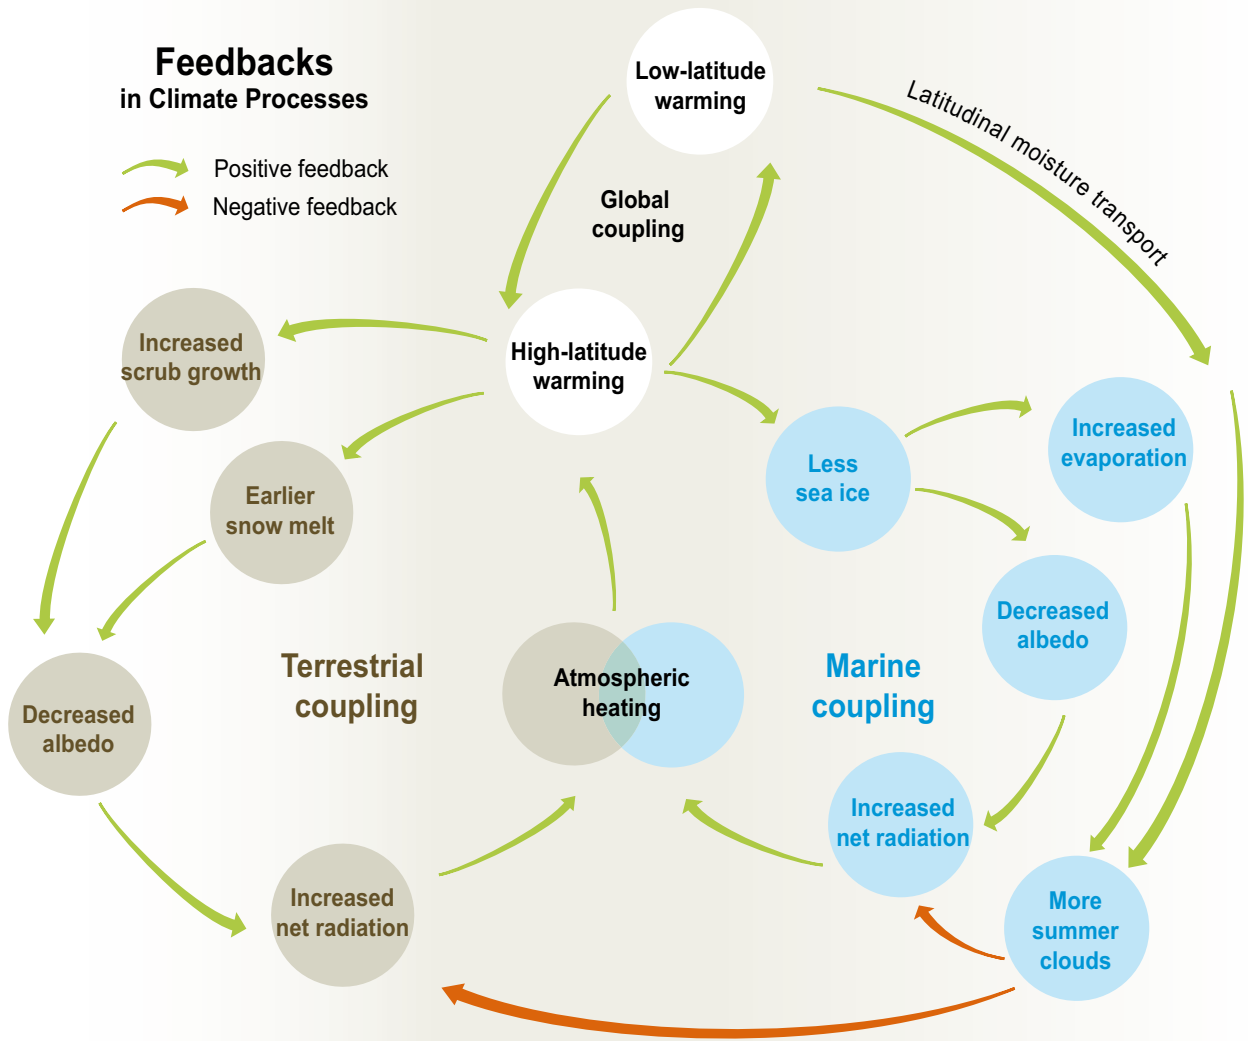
Feedbacks
in Climate Processes

Positive feedback
Negative feedback

Low-latitude warming

Latitudinal moisture transport

Global coupling

High-latitude warming

Increased scrub growth

Earlier snow melt

Less sea ice

Increased evaporation

Decreased albedo

Terrestrial coupling

Atmospheric heating

Marine coupling

Decreased albedo

Increased net radiation

Increased net radiation

More summer clouds